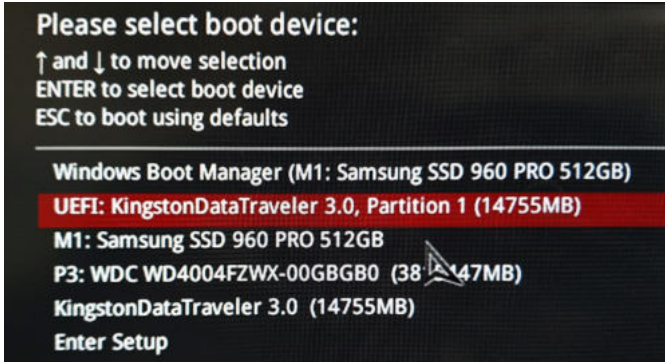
Please select boot device:
↑ and ↓ to move selection
ENTER to select boot device
ESC to boot using defaults

Windows Boot Manager (M1: Samsung SSD 960 PRO 512GB)
UEFI: KingstonDataTraveler 3.0, Partition 1 (14755MB)
M1: Samsung SSD 960 PRO 512GB
P3: WDC WD4004FZWX-00GBGB0 (38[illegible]47MB)
KingstonDataTraveler 3.0 (14755MB)
Enter Setup